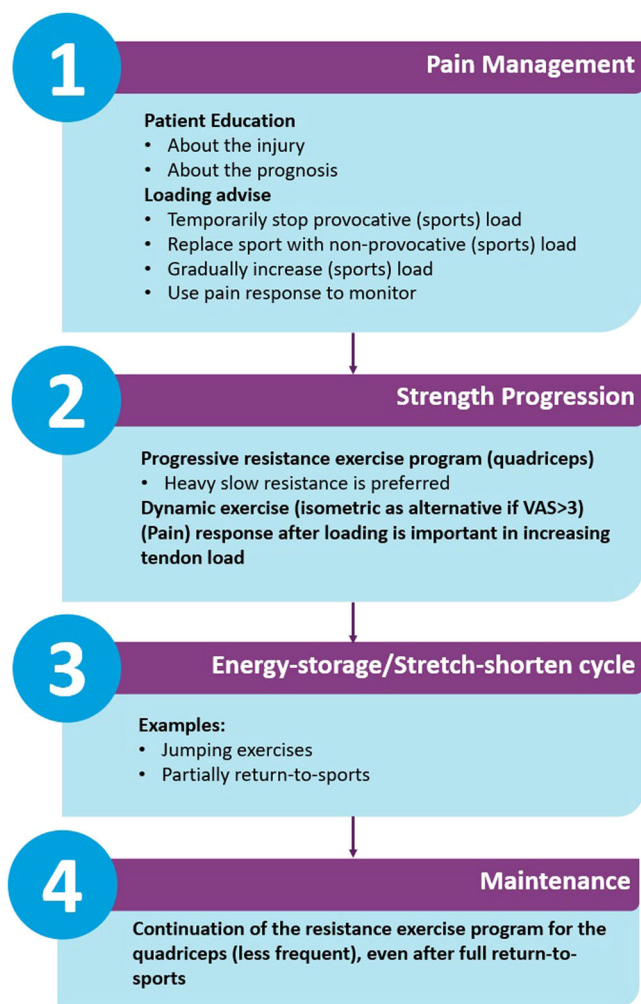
1

Pain Management

**Patient Education**
- About the injury
- About the prognosis

**Loading advise**
- Temporarily stop provocative (sports) load
- Replace sport with non-provocative (sports) load
- Gradually increase (sports) load
- Use pain response to monitor

2

Strength Progression

**Progressive resistance exercise program (quadriceps)**
- Heavy slow resistance is preferred

**Dynamic exercise (isometric as alternative if VAS>3)**
**(Pain) response after loading is important in increasing tendon load**

3

Energy-storage/Stretch-shorten cycle

**Examples:**
- Jumping exercises
- Partially return-to-sports

4

Maintenance

**Continuation of the resistance exercise program for the quadriceps (less frequent), even after full return-to-sports**